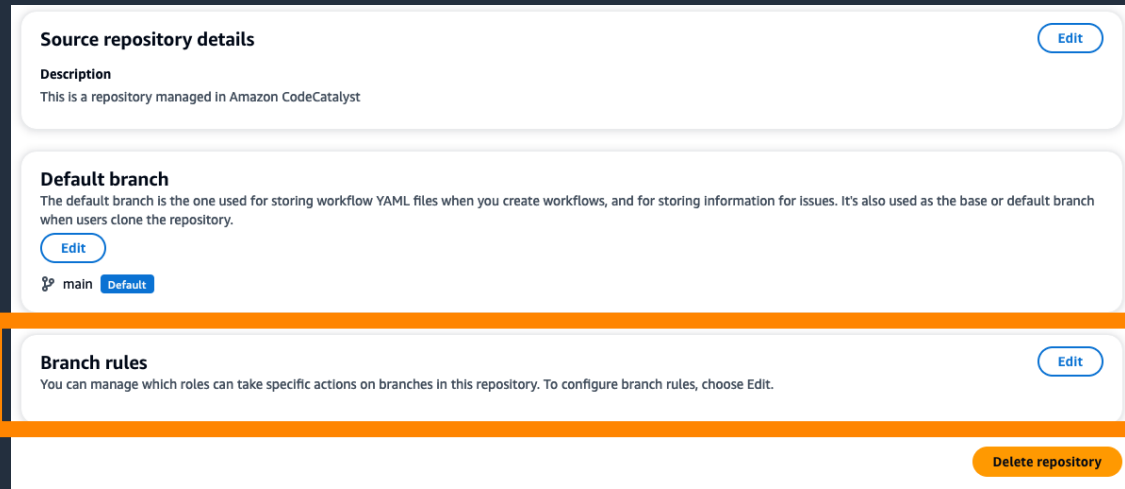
Source repository details

Edit

Description

This is a repository managed in Amazon CodeCatalyst

Default branch

The default branch is the one used for storing workflow YAML files when you create workflows, and for storing information for issues. It's also used as the base or default branch when users clone the repository.

Edit

main Default

Branch rules

Edit

You can manage which roles can take specific actions on branches in this repository. To configure branch rules, choose Edit.

Delete repository